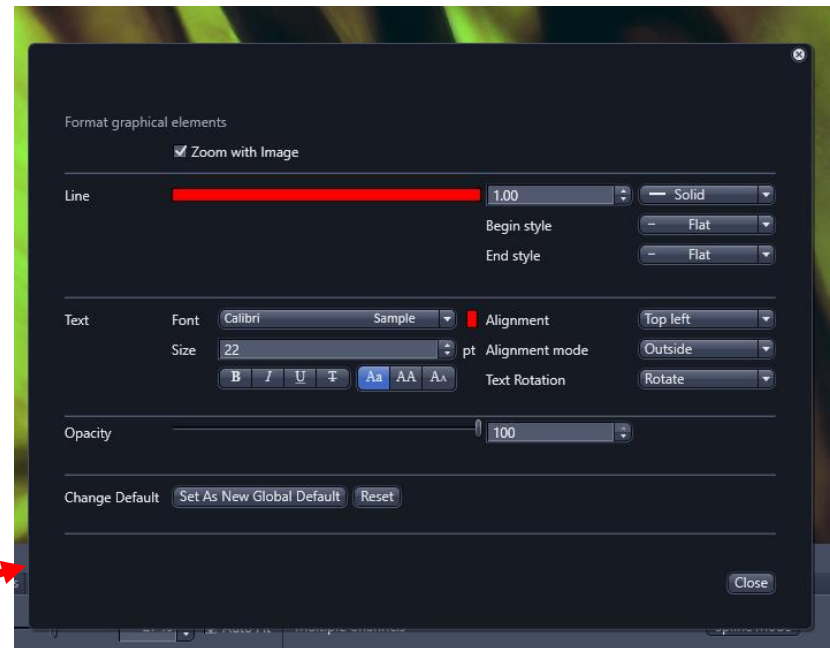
Format graphical elements

Zoom with Image

Line 1.00 Solid

Begin style Flat

End style Flat

Text Font Calibri Sample Alignment Top left

Size 22 pt Alignment mode Outside

B I U T Aa AA AA Text Rotation Rotate

Opacity 100

Change Default Set As New Global Default Reset

Close